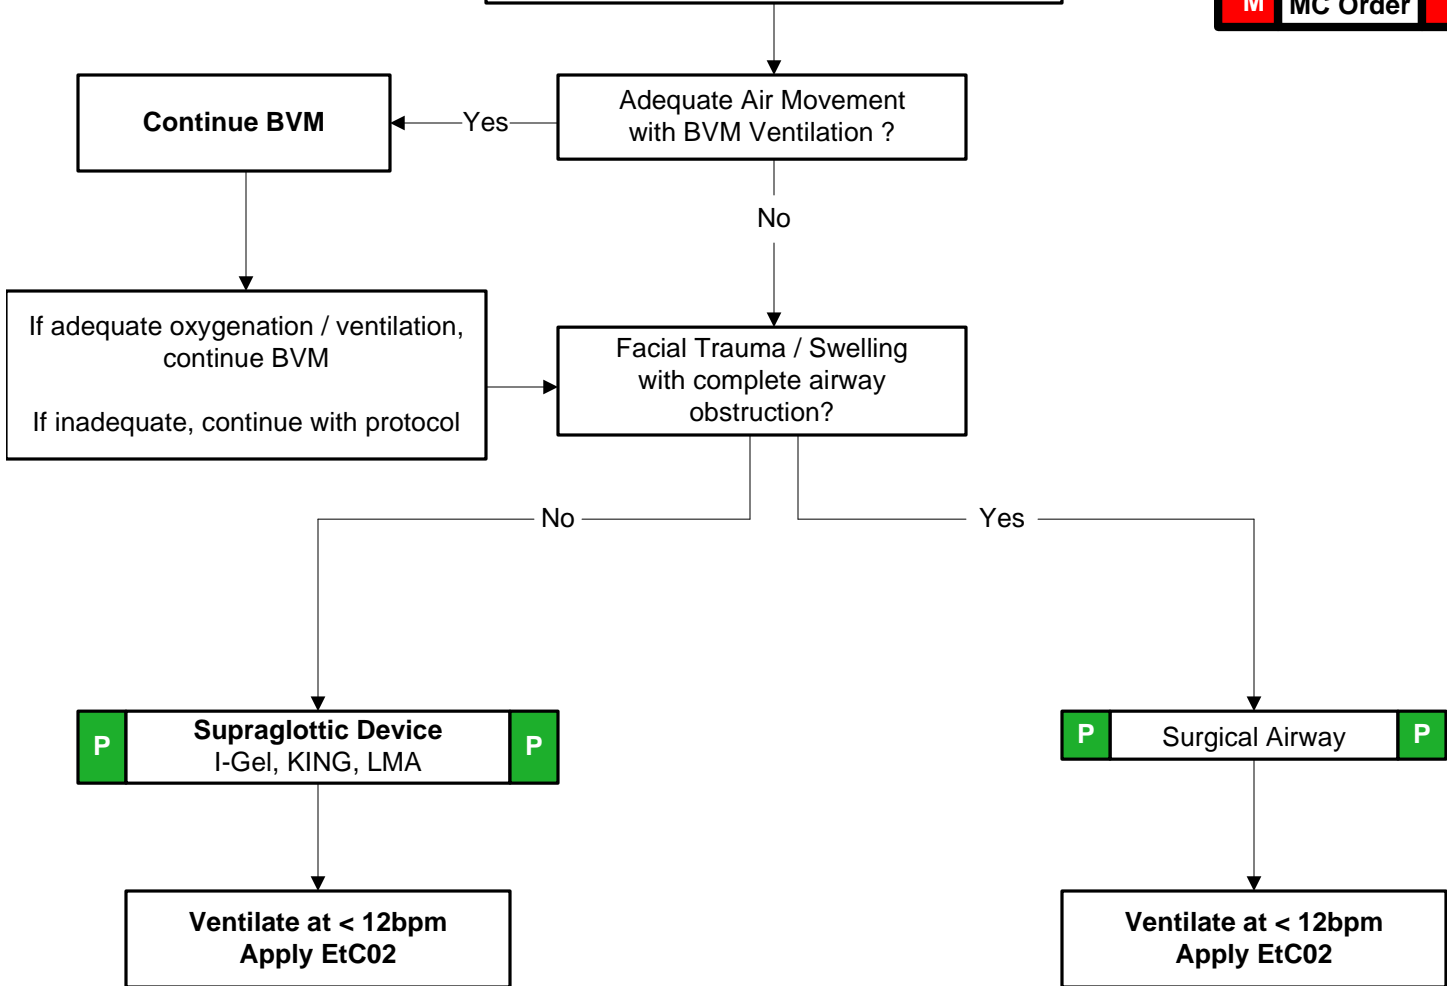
M MC Order

Adequate Air Movement with BVM Ventilation ?

Yes

Continue BVM

No

If adequate oxygenation / ventilation, continue BVM

If inadequate, continue with protocol

Facial Trauma / Swelling with complete airway obstruction?

No

Yes

P Supraglottic Device I-Gel, KING, LMA P

P Surgical Airway P

Ventilate at < 12bpm Apply EtC02

Ventilate at < 12bpm Apply EtC02